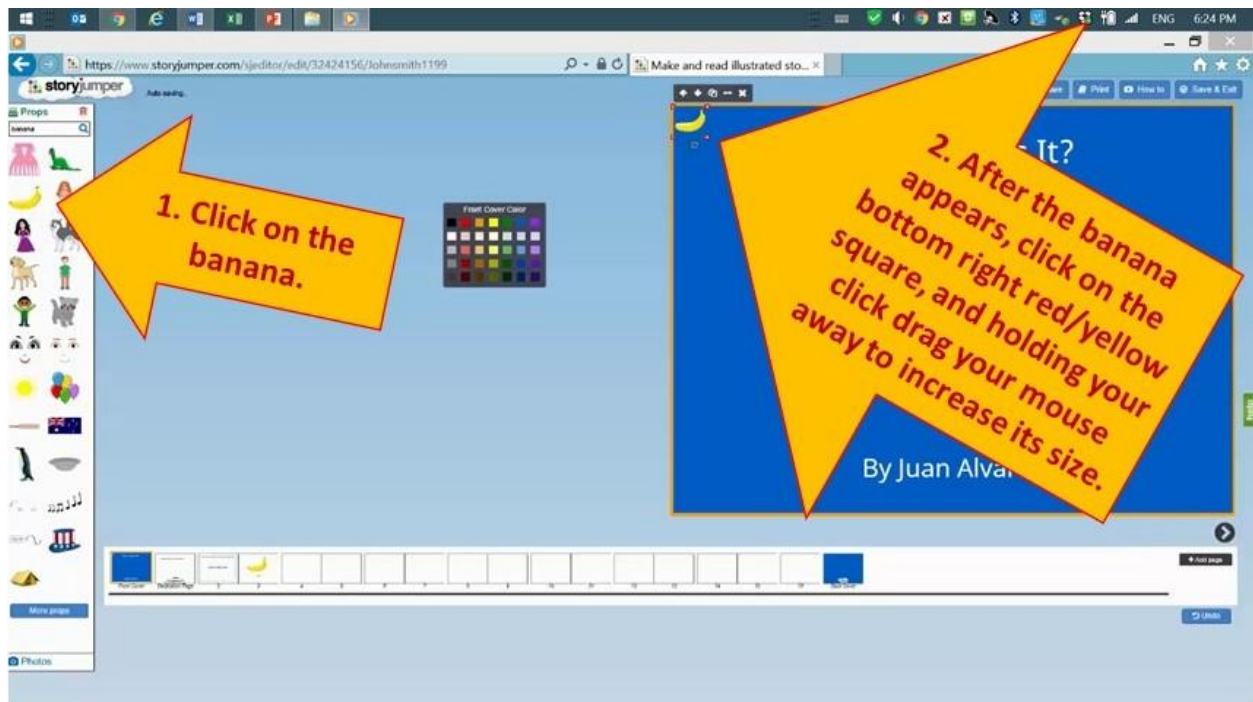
ENG 6:24 PM

https://www.storyjumper.com/sjeditor/edit/32424156/Johnsmith1199

Make and read illustrated sto...

storyjumper

Auto saving...

Props

banana

1. Click on the banana.

Front Cover Color

Print How to Save & Exit

It?

2. After the banana appears, click on the bottom right red/yellow square, and holding your click drag your mouse away to increase its size.

By Juan Alva

More props

Photos

Front Cover Dedication Page

Add page

Undo